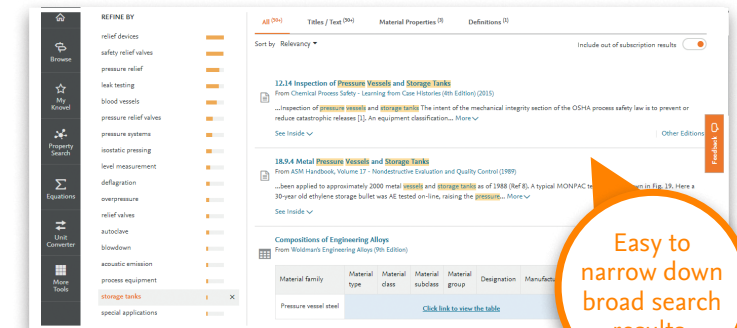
Browse

My Knovel

Property Search

Equations

Unit Converter

More Tools

REFINE BY

relief devices
safety relief valves
pressure relief
leak testing
blood vessels
pressure relief valves
pressure systems
isostatic pressing
level measurement
deflagration
overpressure
relief valves
autoclave
blowdown
acoustic emission
process equipment
storage tanks ×
special applications

All (99+) Titles / Text (99+) Material Properties (3) Definitions (1)

Sort by Relevancy ▾

Include out of subscription results

12.14 Inspection of Pressure Vessels and Storage Tanks
From Chemical Process Safety - Learning from Case Histories (4th Edition) (2015)

...Inspection of pressure vessels and storage tanks The intent of the mechanical integrity section of the OSHA process safety law is to prevent or reduce catastrophic releases [1]. An equipment classification... More

See Inside

Other Editions

18.9.4 Metal Pressure Vessels and Storage Tanks
From ASM Handbook, Volume 17 - Nondestructive Evaluation and Quality Control (1989)

...been applied to approximately 2000 metal vessels and storage tanks as of 1988 (Ref 8). A typical MONPAC te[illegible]n in Fig. 19. Here a 30-year old ethylene storage bullet was AE tested on-line, raising the pressure... More

See Inside

Compositions of Engineering Alloys
From Woldman's Engineering Alloys (9th Edition)

| Material family | Material type | Material class | Material subclass | Material group | Designation | Manufactu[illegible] |
|---|---|---|---|---|---|---|
| Pressure vessel steel | Click link to view the table | | | | | |

Feedback

Easy to narrow down broad search results